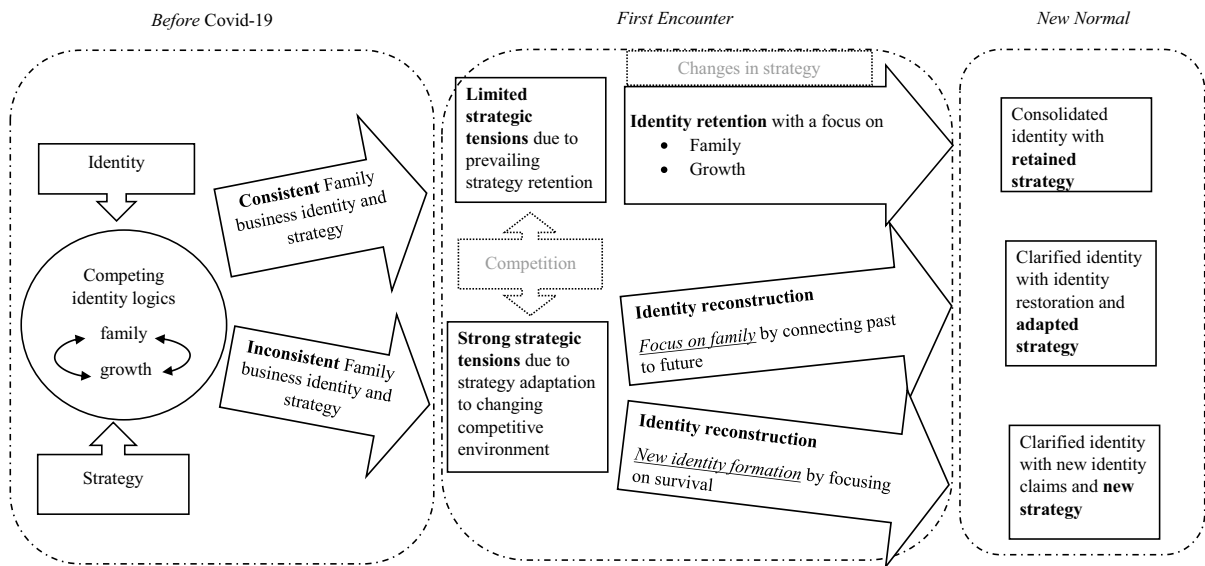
*Before* Covid-19

*First Encounter*

*New Normal*

Identity

Competing identity logics

family

growth

Strategy

**Consistent** Family business identity and strategy

**Inconsistent** Family business identity and strategy

Changes in strategy

**Limited strategic tensions** due to prevailing strategy retention

Competition

**Strong strategic tensions** due to strategy adaptation to changing competitive environment

**Identity retention** with a focus on
- Family
- Growth

**Identity reconstruction**

Focus on family by connecting past to future

**Identity reconstruction**

New identity formation by focusing on survival

Consolidated identity with **retained strategy**

Clarified identity with identity restoration and **adapted strategy**

Clarified identity with new identity claims and **new strategy**